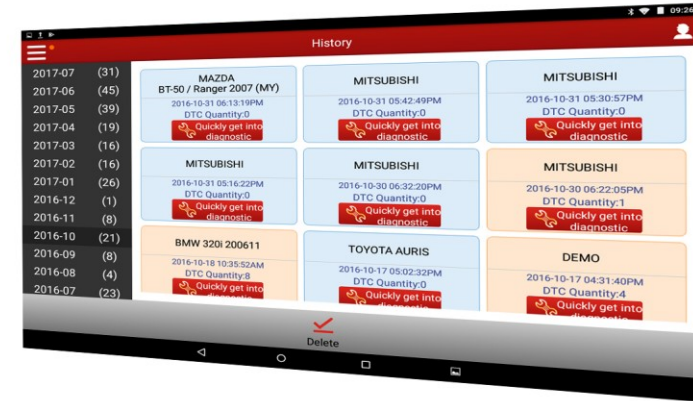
09:26

History

| | |
|---|---|
| 2017-07 | (31) |
| 2017-06 | (45) |
| 2017-05 | (39) |
| 2017-04 | (19) |
| 2017-03 | (16) |
| 2017-02 | (16) |
| 2017-01 | (26) |
| 2016-12 | (1) |
| 2016-11 | (8) |
| 2016-10 | (21) |
| 2016-09 | (8) |
| 2016-08 | (4) |
| 2016-07 | (23) |

MAZDA
BT-50 / Ranger 2007 (MY)
2016-10-31 06:13:19PM
DTC Quantity:0
Quickly get into diagnostic

MITSUBISHI
2016-10-31 05:42:49PM
DTC Quantity:0
Quickly get into diagnostic

MITSUBISHI
2016-10-31 05:30:57PM
DTC Quantity:0
Quickly get into diagnostic

MITSUBISHI
2016-10-31 05:16:22PM
DTC Quantity:0
Quickly get into diagnostic

MITSUBISHI
2016-10-30 06:32:20PM
DTC Quantity:0
Quickly get into diagnostic

MITSUBISHI
2016-10-30 06:22:05PM
DTC Quantity:1
Quickly get into diagnostic

BMW 320i 200611
2016-10-18 10:35:52AM
DTC Quantity:8
Quickly get into diagnostic

TOYOTA AURIS
2016-10-17 05:02:32PM
DTC Quantity:0
Quickly get into diagnostic

DEMO
2016-10-17 04:31:40PM
DTC Quantity:4
Quickly get into diagnostic

Delete